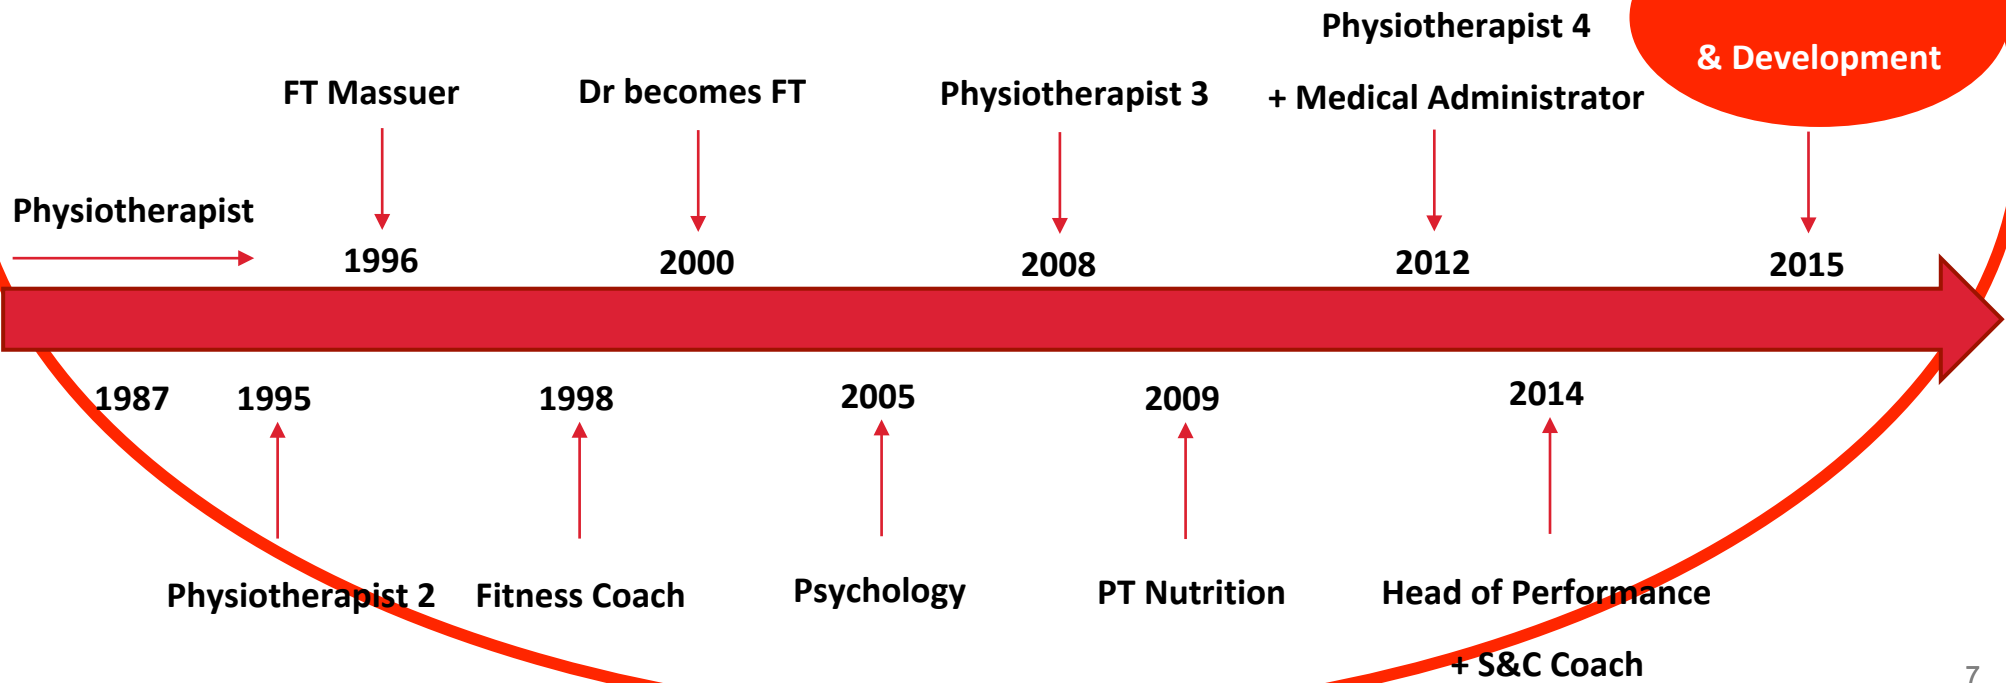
Physiotherapist 4

& Development

FT Massuer

Dr becomes FT

Physiotherapist 3

+ Medical Administrator

Physiotherapist

1996

2000

2008

2012

2015

1987

1995

1998

2005

2009

2014

Physiotherapist 2

Fitness Coach

Psychology

PT Nutrition

Head of Performance

+ S&C Coach

7